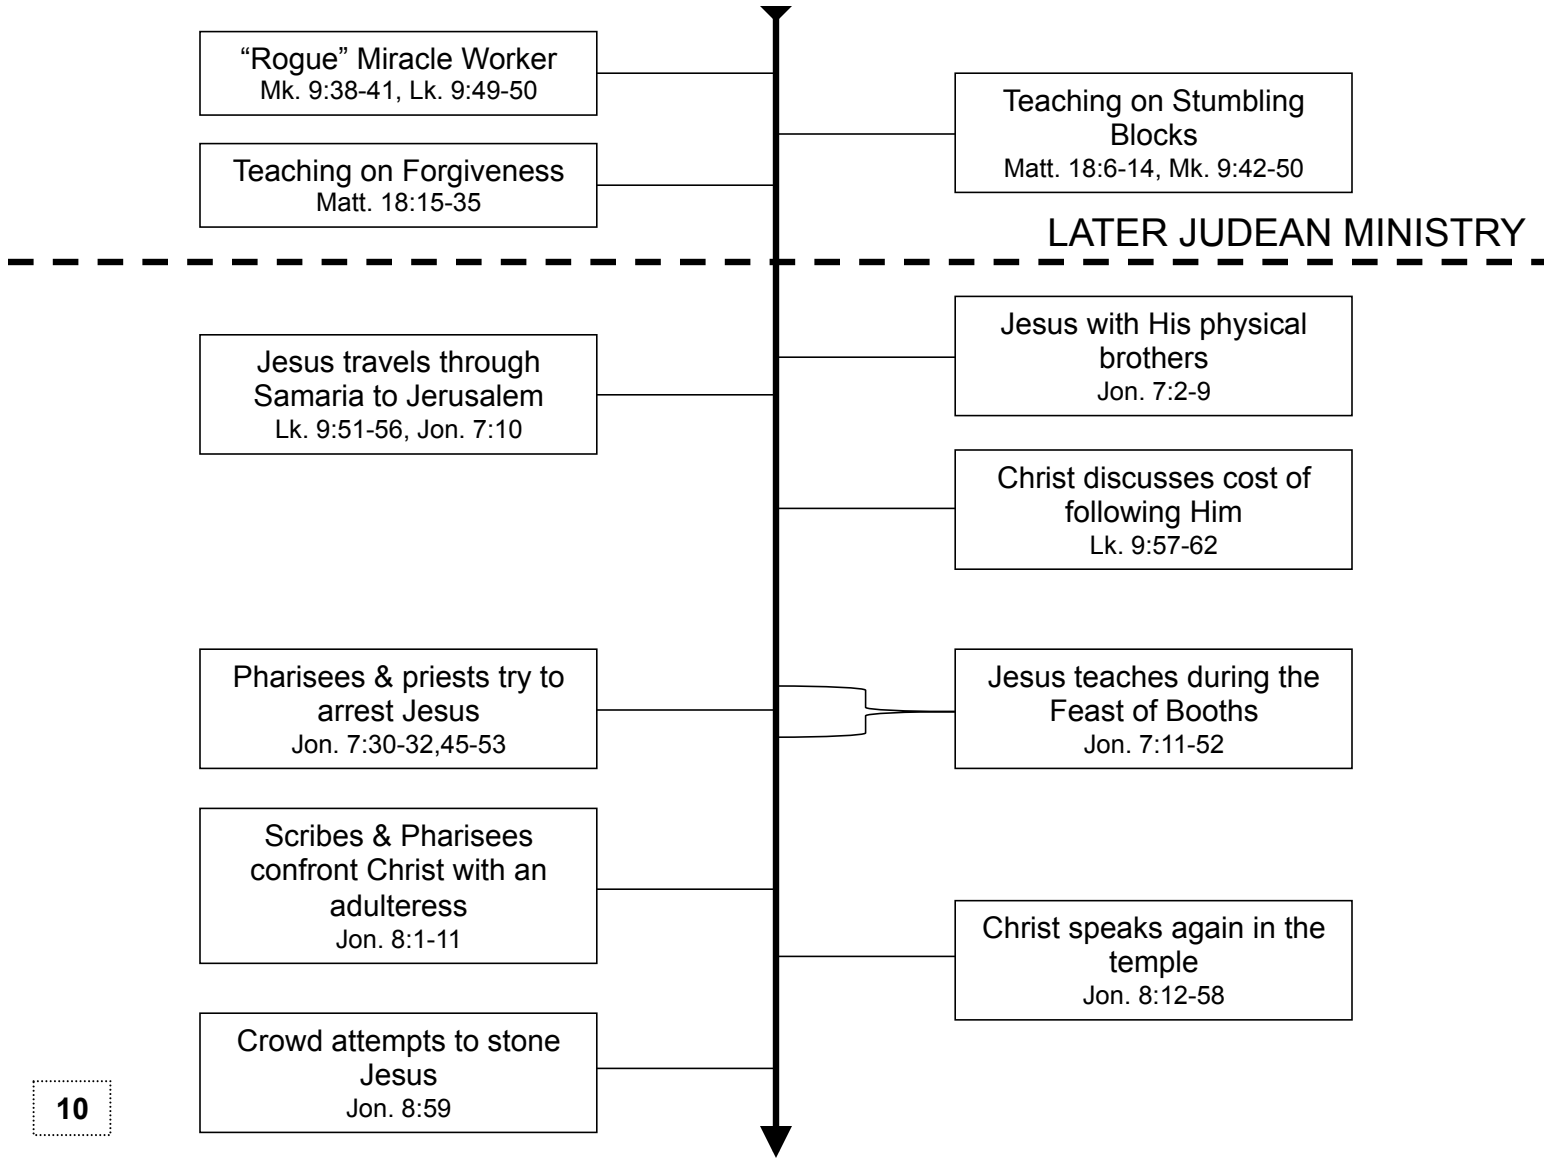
"Rogue" Miracle Worker
Mk. 9:38-41, Lk. 9:49-50

Teaching on Stumbling Blocks
Matt. 18:6-14, Mk. 9:42-50

Teaching on Forgiveness
Matt. 18:15-35

LATER JUDEAN MINISTRY

Jesus with His physical brothers
Jon. 7:2-9

Jesus travels through Samaria to Jerusalem
Lk. 9:51-56, Jon. 7:10

Christ discusses cost of following Him
Lk. 9:57-62

Pharisees & priests try to arrest Jesus
Jon. 7:30-32,45-53

Jesus teaches during the Feast of Booths
Jon. 7:11-52

Scribes & Pharisees confront Christ with an adulteress
Jon. 8:1-11

Christ speaks again in the temple
Jon. 8:12-58

Crowd attempts to stone Jesus
Jon. 8:59

10